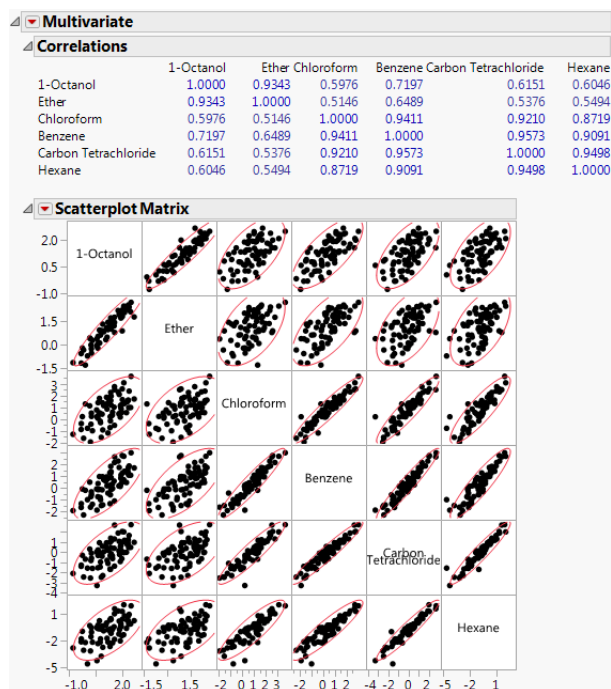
Multivariate

Correlations

| | 1-Octanol | Ether | Chloroform | Benzene | Carbon Tetrachloride | Hexane |
|---|---|---|---|---|---|---|
| 1-Octanol | 1.0000 | 0.9343 | 0.5976 | 0.7197 | 0.6151 | 0.6046 |
| Ether | 0.9343 | 1.0000 | 0.5146 | 0.6489 | 0.5376 | 0.5494 |
| Chloroform | 0.5976 | 0.5146 | 1.0000 | 0.9411 | 0.9210 | 0.8719 |
| Benzene | 0.7197 | 0.6489 | 0.9411 | 1.0000 | 0.9573 | 0.9091 |
| Carbon Tetrachloride | 0.6151 | 0.5376 | 0.9210 | 0.9573 | 1.0000 | 0.9498 |
| Hexane | 0.6046 | 0.5494 | 0.8719 | 0.9091 | 0.9498 | 1.0000 |

Scatterplot Matrix

2.0
0.5
-1.0
1-Octanol
1.5
0.0
-1.5
Ether
3
2
1
0
-1
-2
Chloroform
3
2
1
0
-1
-2
Benzene
1
0
-1
-2
-3
-4
Carbon Tetrachloride
1
-2
-5
Hexane
-1.0 2.0 -1.5 1.5 -2 0 1 2 3 -2 0 1 2 -4 -2 0 2 -5 -2 1